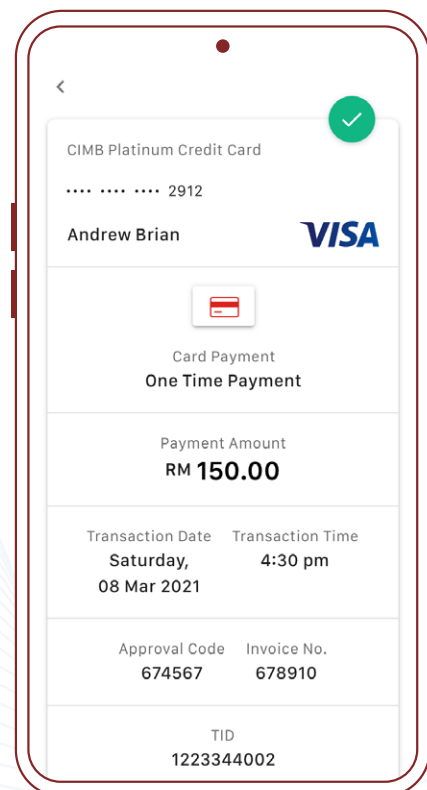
<

CIMB Platinum Credit Card

•••• •••• •••• 2912

Andrew Brian

VISA

Card Payment

One Time Payment

Payment Amount

RM 150.00

Transaction Date

Saturday, 08 Mar 2021

Transaction Time

4:30 pm

Approval Code

674567

Invoice No.

678910

TID

1223344002